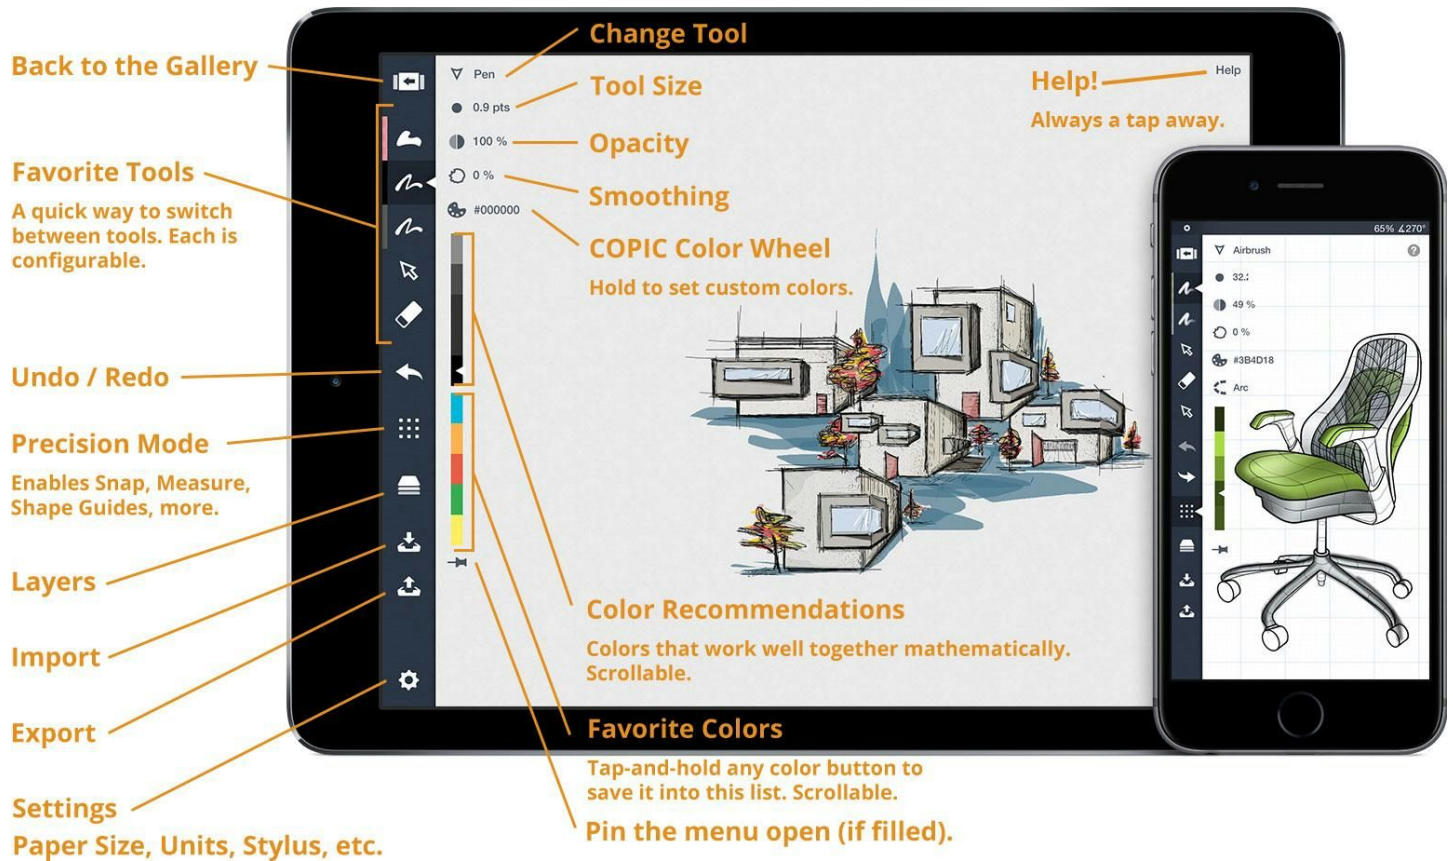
Back to the Gallery

Favorite Tools

A quick way to switch between tools. Each is configurable.

Undo / Redo

Precision Mode

Enables Snap, Measure, Shape Guides, more.

Layers

Import

Export

Settings

Paper Size, Units, Stylus, etc.

Change Tool

Pen

Tool Size

0.9 pts

Opacity

100 %

Smoothing

0 %

#000000

COPIC Color Wheel

Hold to set custom colors.

Help!

Help

Always a tap away.

Color Recommendations

Colors that work well together mathematically. Scrollable.

Favorite Colors

Tap-and-hold any color button to save it into this list. Scrollable.

Pin the menu open (if filled).

65% ∠270°

Airbrush

32.:

49 %

0 %

#3B4D18

Arc